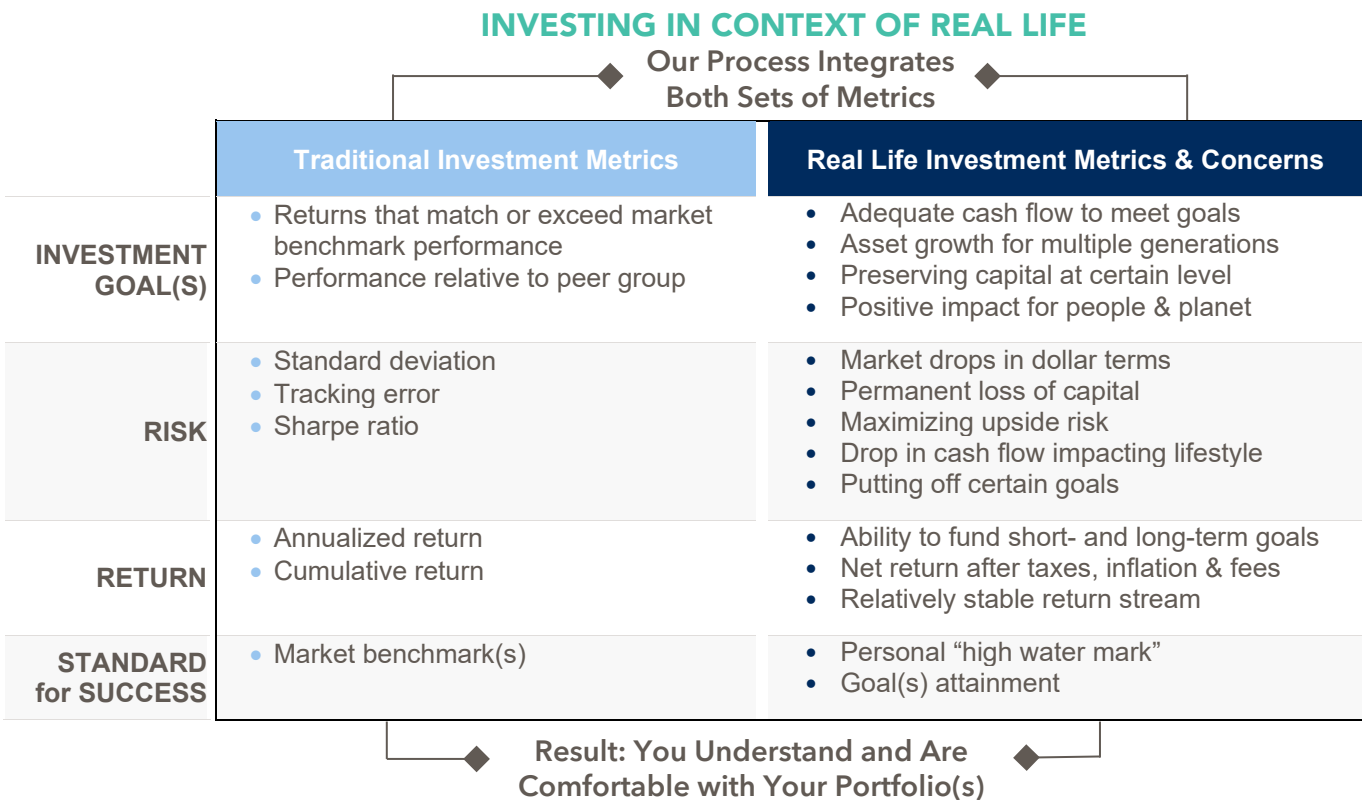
INVESTING IN CONTEXT OF REAL LIFE

Our Process Integrates Both Sets of Metrics

| | Traditional Investment Metrics | Real Life Investment Metrics & Concerns |
|---|---|---|
| INVESTMENT GOAL(S) | • Returns that match or exceed market benchmark performance<br>• Performance relative to peer group | • Adequate cash flow to meet goals<br>• Asset growth for multiple generations<br>• Preserving capital at certain level<br>• Positive impact for people & planet |
| RISK | • Standard deviation<br>• Tracking error<br>• Sharpe ratio | • Market drops in dollar terms<br>• Permanent loss of capital<br>• Maximizing upside risk<br>• Drop in cash flow impacting lifestyle<br>• Putting off certain goals |
| RETURN | • Annualized return<br>• Cumulative return | • Ability to fund short- and long-term goals<br>• Net return after taxes, inflation & fees<br>• Relatively stable return stream |
| STANDARD for SUCCESS | • Market benchmark(s) | • Personal “high water mark”<br>• Goal(s) attainment |

Result: You Understand and Are Comfortable with Your Portfolio(s)